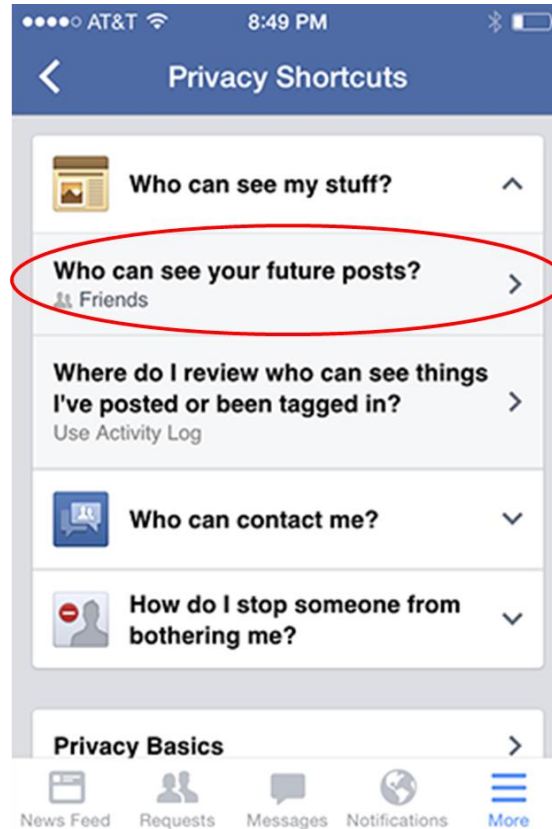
●●●●○ AT&T 8:49 PM

Privacy Shortcuts

Who can see my stuff?

Who can see your future posts?
Friends

Where do I review who can see things I've posted or been tagged in?
Use Activity Log

Who can contact me?

How do I stop someone from bothering me?

Privacy Basics

News Feed Requests Messages Notifications More